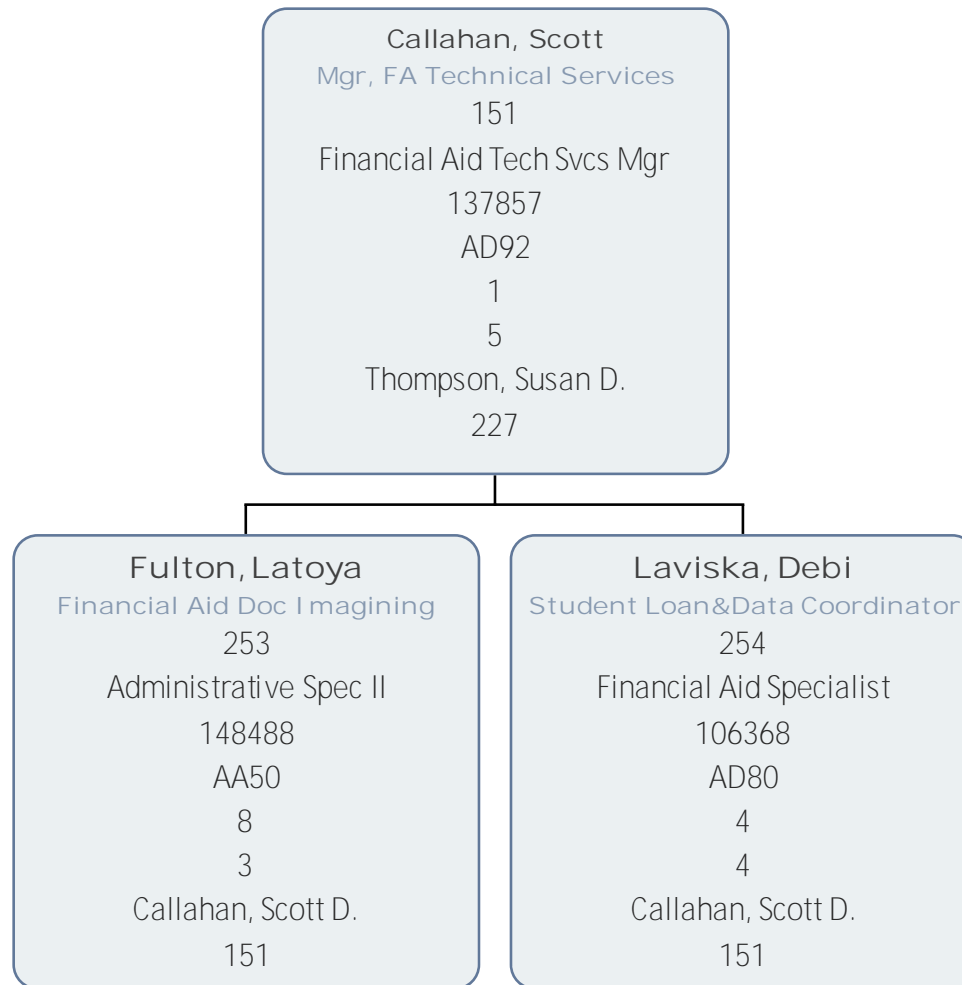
Callahan, Scott
Mgr, FA Technical Services
151
Financial Aid Tech Svcs Mgr
137857
AD92
1
5
Thompson, Susan D.
227

Fulton, Latoya
Financial Aid Doc Imagining
253
Administrative Spec II
148488
AA50
8
3
Callahan, Scott D.
151

Laviska, Debi
Student Loan&Data Coordinator
254
Financial Aid Specialist
106368
AD80
4
4
Callahan, Scott D.
151